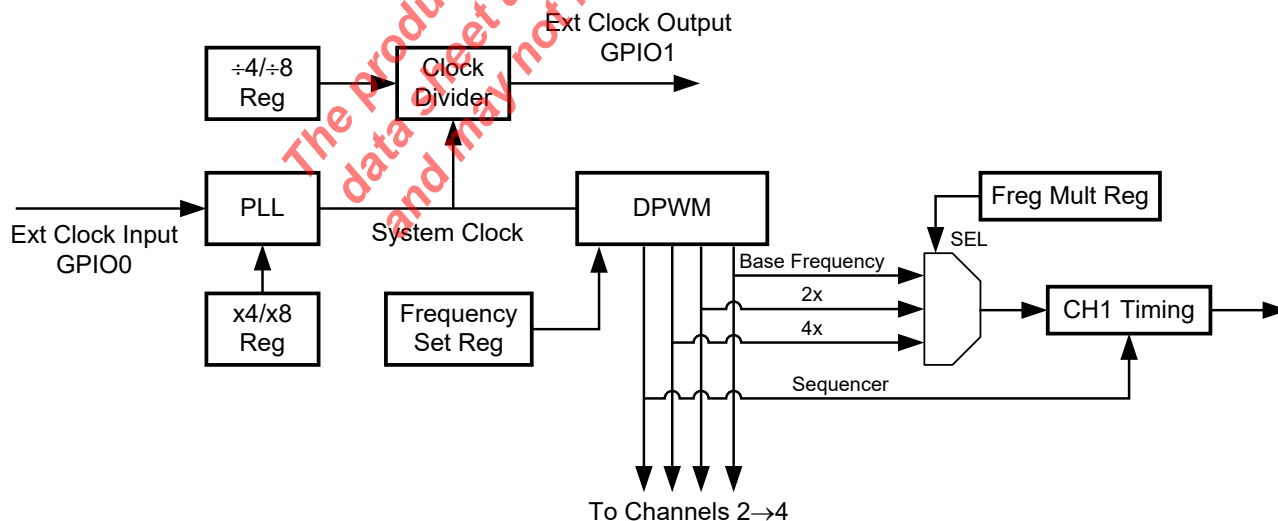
÷4/÷8 Reg

Clock Divider

Ext Clock Output GPIO1

The product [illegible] data sheet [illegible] and may not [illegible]

PLL

Ext Clock Input GPIO0

x4/x8 Reg

System Clock

DPWM

Frequency Set Reg

Freg Mult Reg

SEL

Base Frequency

2x

4x

CH1 Timing

Sequencer

To Channels 2$\rightarrow$4